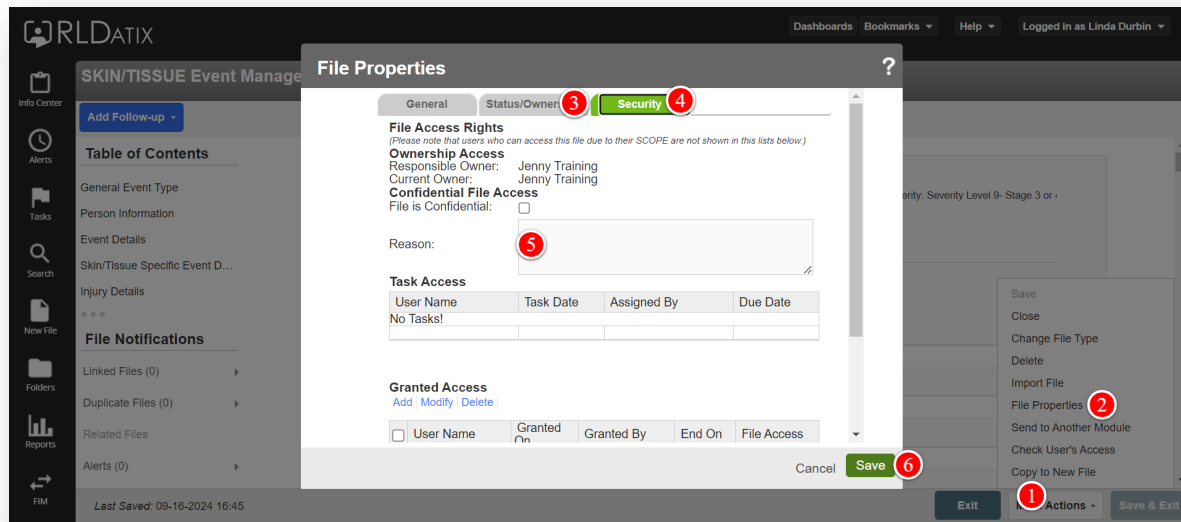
RLDATIX

Dashboards Bookmarks ▾ Help ▾ Logged in as Linda Durbin ▾

Info Center
Alerts
Tasks
Search
New File
Folders
Reports
FIM

SKIN/TISSUE Event Manage

Add Follow-up ▾

Table of Contents
General Event Type
Person Information
Event Details
Skin/Tissue Specific Event D...
Injury Details

File Notifications
Linked Files (0)
Duplicate Files (0)
Related Files
Alerts (0)

Last Saved: 09-16-2024 16:45

verity: Severity Level 9- Stage 3 or

Save
Close
Change File Type
Delete
Import File
File Properties 2
Send to Another Module
Check User's Access
Copy to New File

Exit 1 Actions ▾ Save & Exit

File Properties ?

General Status/Owner 3 Security 4

File Access Rights
(Please note that users who can access this file due to their SCOPE are not shown in this lists below.)
Ownership Access
Responsible Owner: Jenny Training
Current Owner: Jenny Training
Confidential File Access
File is Confidential:
Reason: 5

Task Access

| User Name | Task Date | Assigned By | Due Date |
|---|---|---|---|
| No Tasks! | | | |

Granted Access
Add Modify Delete

| User Name | Granted On | Granted By | End On | File Access |
|---|---|---|---|---|

Cancel Save 6